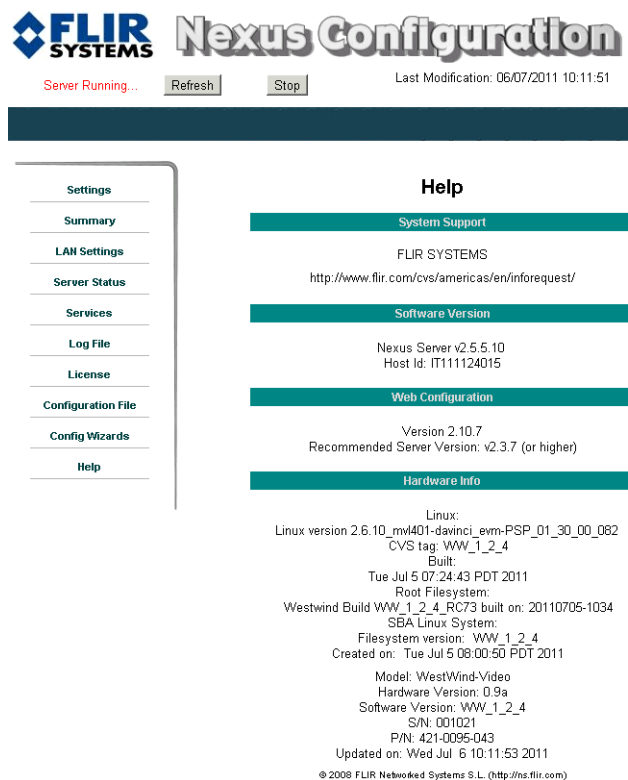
FLIR SYSTEMS Nexus Configuration

Server Running... Refresh Stop

Last Modification: 06/07/2011 10:11:51

Settings
Summary
LAN Settings
Server Status
Services
Log File
License
Configuration File
Config Wizards
Help

Help

System Support

FLIR SYSTEMS

http://www.flir.com/cvs/americas/en/inforequest/

Software Version

Nexus Server v2.5.5.10
Host Id: IT111124015

Web Configuration

Version 2.10.7
Recommended Server Version: v2.3.7 (or higher)

Hardware Info

Linux:
Linux version 2.6.10_mvl401-davinci_evm-PSP_01_30_00_082
CVS tag: WW_1_2_4
Built:
Tue Jul 5 07:24:43 PDT 2011
Root Filesystem:
Westwind Build WW_1_2_4_RC73 built on: 20110705-1034
SBA Linux System:
Filesystem version: WW_1_2_4
Created on: Tue Jul 5 08:00:50 PDT 2011

Model: WestWind-Video
Hardware Version: 0.9a
Software Version: WW_1_2_4
S/N: 001021
P/N: 421-0095-043
Updated on: Wed Jul 6 10:11:53 2011

© 2008 FLIR Networked Systems S.L. (http://ns.flir.com)